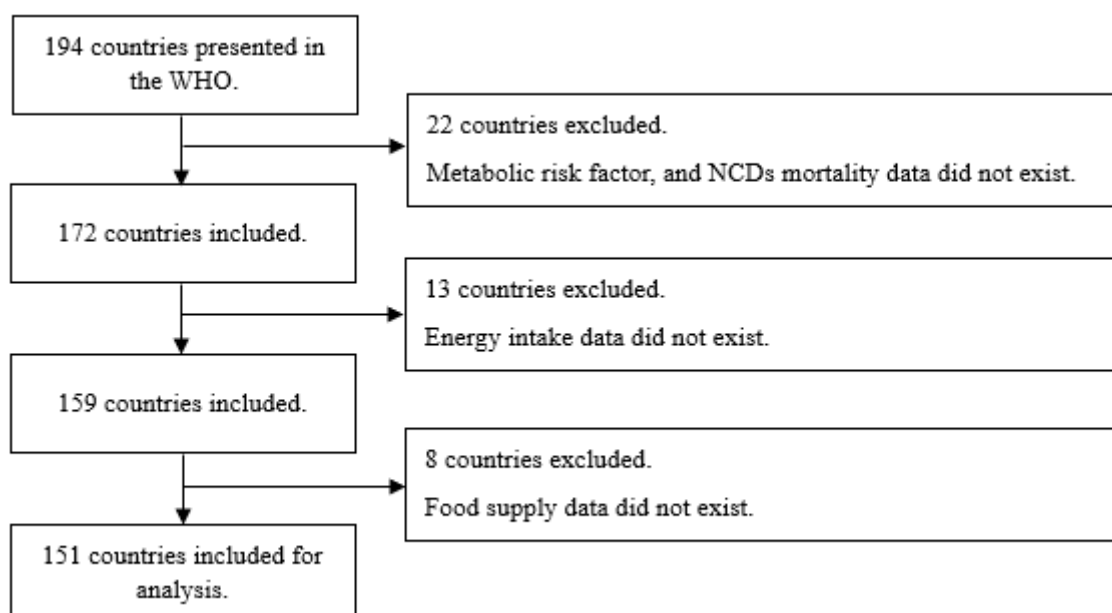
194 countries presented in the WHO.

22 countries excluded.

Metabolic risk factor, and NCDs mortality data did not exist.

172 countries included.

13 countries excluded.

Energy intake data did not exist.

159 countries included.

8 countries excluded.

Food supply data did not exist.

151 countries included for analysis.